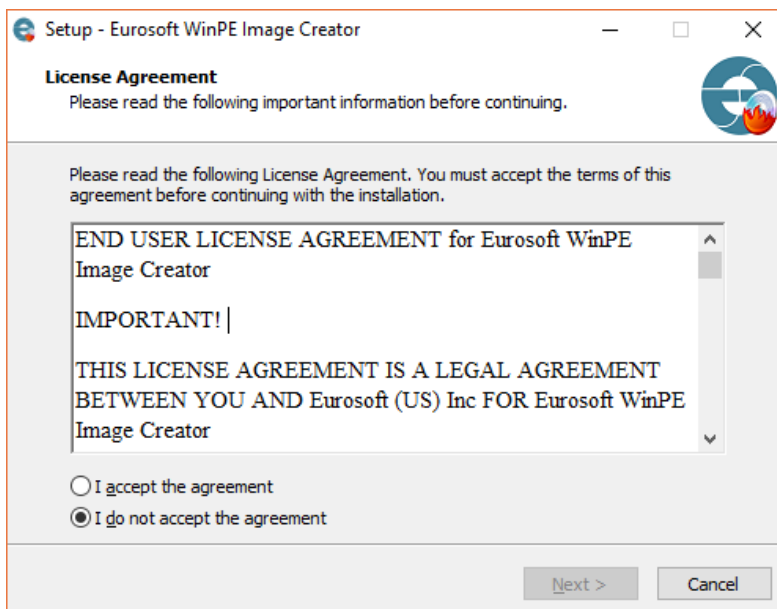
Setup - Eurosoft WinPE Image Creator

License Agreement
Please read the following important information before continuing.

Please read the following License Agreement. You must accept the terms of this agreement before continuing with the installation.

END USER LICENSE AGREEMENT for Eurosoft WinPE Image Creator

IMPORTANT!

THIS LICENSE AGREEMENT IS A LEGAL AGREEMENT BETWEEN YOU AND Eurosoft (US) Inc FOR Eurosoft WinPE Image Creator

I accept the agreement
I do not accept the agreement

Next >
Cancel